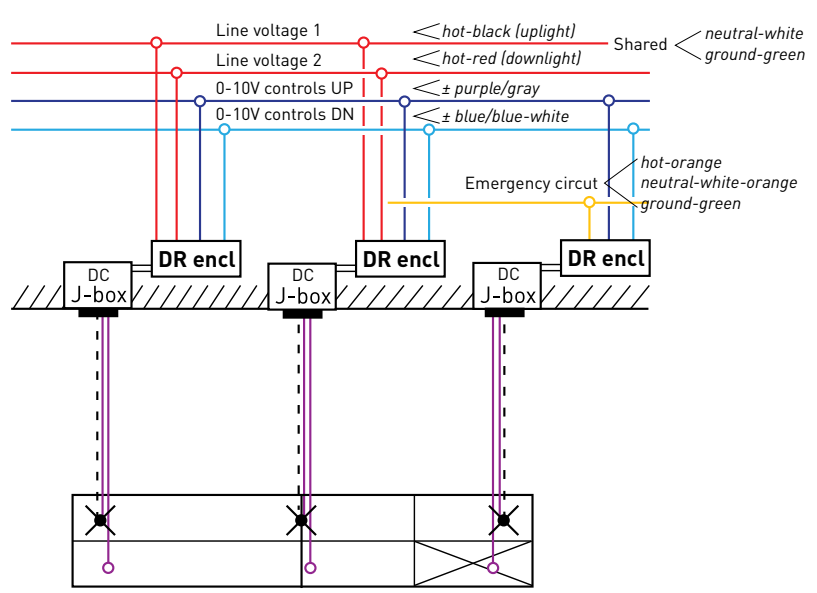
Line voltage 1
hot-black (uplight)
Shared
neutral-white
ground-green
Line voltage 2
hot-red (downlight)
0-10V controls UP
± purple/gray
0-10V controls DN
± blue/blue-white
hot-orange
Emergency circut
neutral-white-orange
ground-green
DR encl
DR encl
DR encl
DC
J-box
DC
J-box
DC
J-box